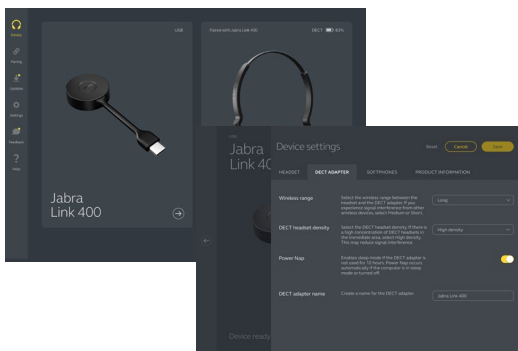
Devices

Pairing

Updates

Settings

Feedback

Help

USB

Jabra Link 400

Paired with Jabra Link 400

DECT 83%

USB

Jabra Link 400

Device ready

Device settings

Reset

Cancel

Save

HEADSET

DECT ADAPTER

SOFTPHONES

PRODUCT INFORMATION

Wireless range

Select the wireless range between the headset and the DECT adapter. If you experience signal interference from other wireless devices, select Medium or Short.

Long

DECT headset density

Select the DECT headset density. If there is a high concentration of DECT headsets in the immediate area, select High density. This may reduce signal interference.

High density

Power Nap

Enables sleep mode if the DECT adapter is not used for 10 hours. Power Nap occurs automatically if the computer is in sleep mode or turned off.

DECT adapter name

Create a name for the DECT adapter.

Jabra Link 400